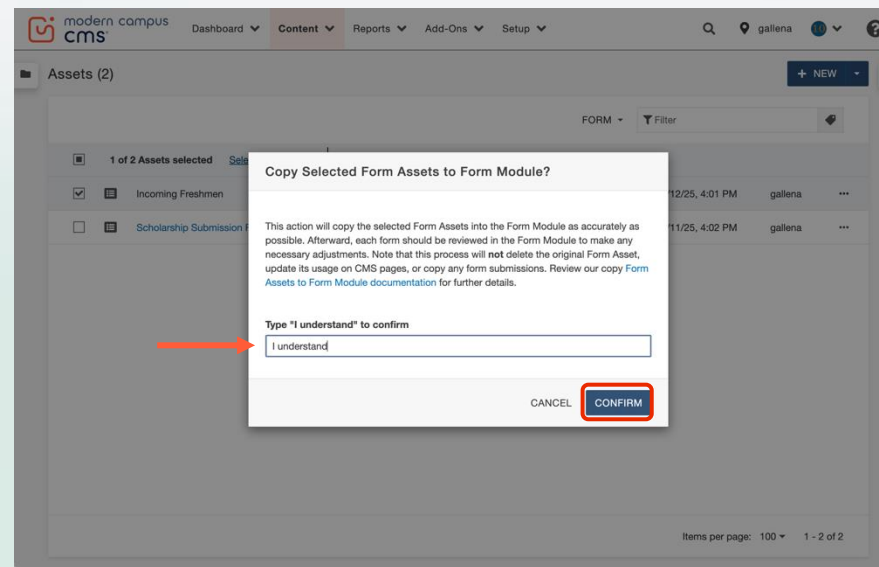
modern campus cms

Dashboard Content Reports Add-Ons Setup

gallena

Assets (2)

+ NEW

FORM

Filter

1 of 2 Assets selected Sele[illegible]

Incoming Freshmen

Scholarship Submission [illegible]

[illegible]12/25, 4:01 PM gallena

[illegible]11/25, 4:02 PM gallena

Copy Selected Form Assets to Form Module?

This action will copy the selected Form Assets into the Form Module as accurately as possible. Afterward, each form should be reviewed in the Form Module to make any necessary adjustments. Note that this process will **not** delete the original Form Asset, update its usage on CMS pages, or copy any form submissions. Review our copy Form Assets to Form Module documentation for further details.

Type "I understand" to confirm

I understand

CANCEL CONFIRM

Items per page: 100 1 - 2 of 2